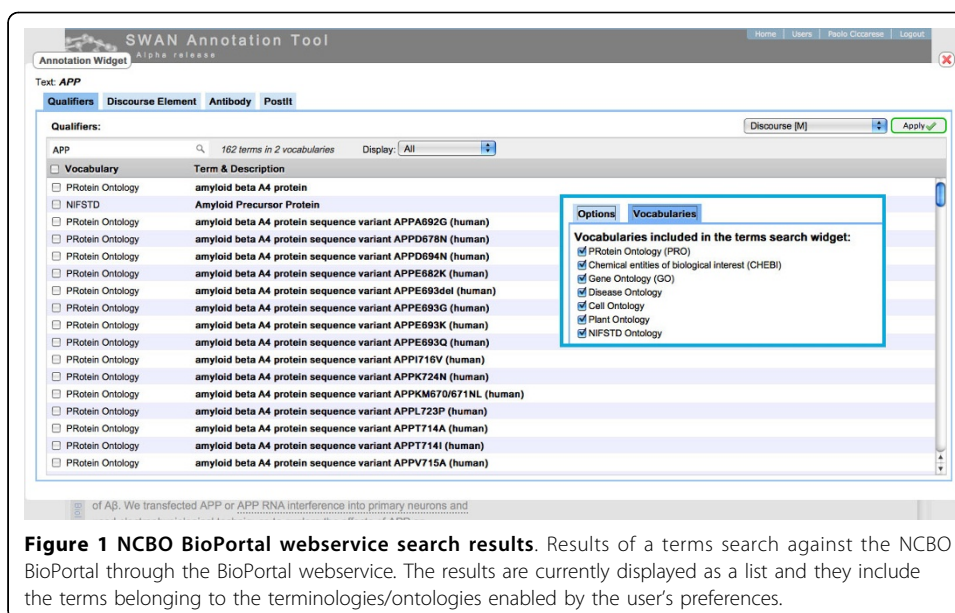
SWAN Annotation Tool
Alpha release

Home | Users | Paolo Ciccarese | Logout

Annotation Widget

Text: APP

Qualifiers | Discourse Element | Antibody | PostIt

Qualifiers:

Discourse [M]

Apply

APP

162 terms in 2 vocabularies

Display: All

| Vocabulary | Term & Description |
|---|---|
| PRotein Ontology | amyloid beta A4 protein |
| NIFSTD | Amyloid Precursor Protein |
| PRotein Ontology | amyloid beta A4 protein sequence variant APPA692G (human) |
| PRotein Ontology | amyloid beta A4 protein sequence variant APPD678N (human) |
| PRotein Ontology | amyloid beta A4 protein sequence variant APPD694N (human) |
| PRotein Ontology | amyloid beta A4 protein sequence variant APPE682K (human) |
| PRotein Ontology | amyloid beta A4 protein sequence variant APPE693del (human) |
| PRotein Ontology | amyloid beta A4 protein sequence variant APPE693G (human) |
| PRotein Ontology | amyloid beta A4 protein sequence variant APPE693K (human) |
| PRotein Ontology | amyloid beta A4 protein sequence variant APPE693Q (human) |
| PRotein Ontology | amyloid beta A4 protein sequence variant APPI716V (human) |
| PRotein Ontology | amyloid beta A4 protein sequence variant APPK724N (human) |
| PRotein Ontology | amyloid beta A4 protein sequence variant APPKM670/671NL (human) |
| PRotein Ontology | amyloid beta A4 protein sequence variant APPL723P (human) |
| PRotein Ontology | amyloid beta A4 protein sequence variant APPT714A (human) |
| PRotein Ontology | amyloid beta A4 protein sequence variant APPT714I (human) |
| PRotein Ontology | amyloid beta A4 protein sequence variant APPV715A (human) |

Options | Vocabularies

Vocabularies included in the terms search widget:
PRotein Ontology (PRO)
Chemical entities of biological interest (CHEBI)
Gene Ontology (GO)
Disease Ontology
Cell Ontology
Plant Ontology
NIFSTD Ontology

of Aβ. We transfected APP or APP RNA interference into primary neurons and

**Figure 1 NCBO BioPortal webservice search results**. Results of a terms search against the NCBO BioPortal through the BioPortal webservice. The results are currently displayed as a list and they include the terms belonging to the terminologies/ontologies enabled by the user's preferences.